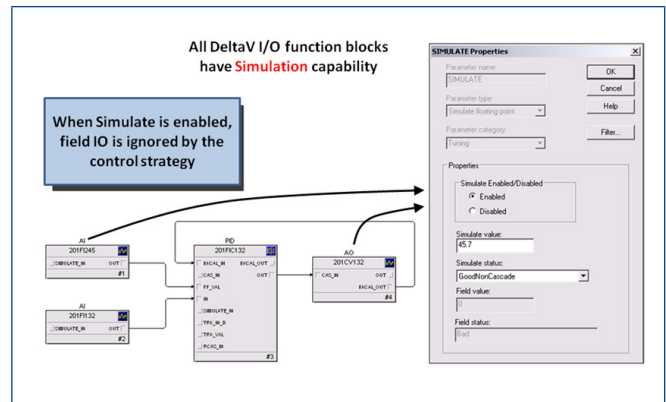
All DeltaV I/O function blocks have Simulation capability

When Simulate is enabled, field IO is ignored by the control strategy

AI
201FI245
SIMULATE_IN
OUT
#1

AI
201FI132
SIMULATE_IN
OUT
#2

PID
201FIC132
BKCAL_IN
CAS_IN
FF_VAL
IN
SIMULATE_IN
TRK_IN_D
TRK_VAL
RCAS_IN
BKCAL_OUT
OUT
#3

AO
201CV132
CAS_IN
OUT
BKCAL_OUT
#4

SIMULATE Properties
Parameter name:
SIMULATE
Parameter type:
Simulate floating point
Parameter category:
Tuning
OK
Cancel
Help
Filter...
Properties
Simulate Enabled/Disabled
Enabled
Disabled
Simulate value:
45.7
Simulate status:
GoodNonCascade
Field value:
0
Field status:
Bad